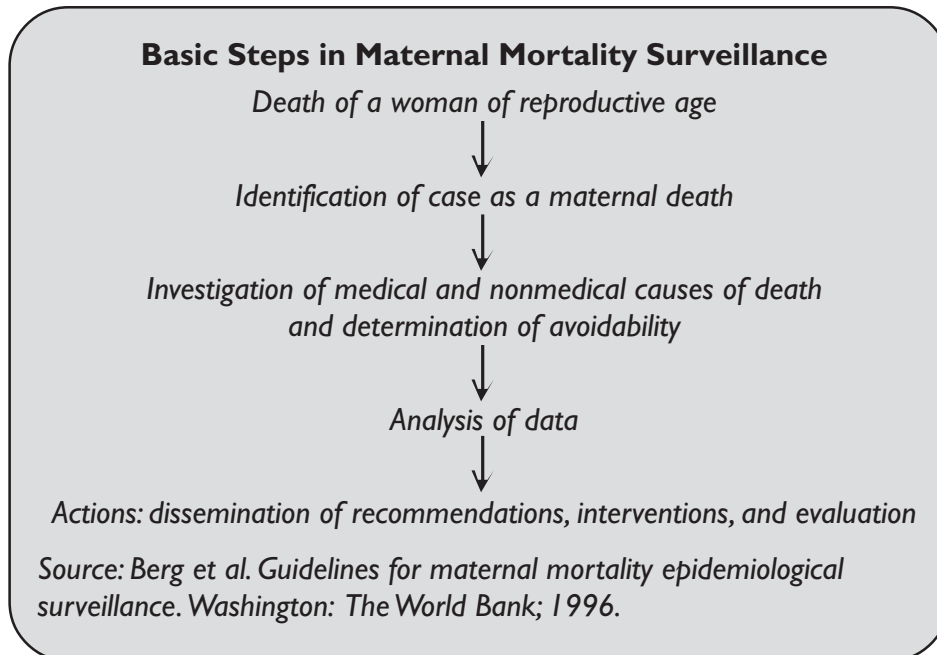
**Basic Steps in Maternal Mortality Surveillance**

*Death of a woman of reproductive age*

*Identification of case as a maternal death*

*Investigation of medical and nonmedical causes of death and determination of avoidability*

*Analysis of data*

*Actions: dissemination of recommendations, interventions, and evaluation*

*Source: Berg et al. Guidelines for maternal mortality epidemiological surveillance. Washington: The World Bank; 1996.*